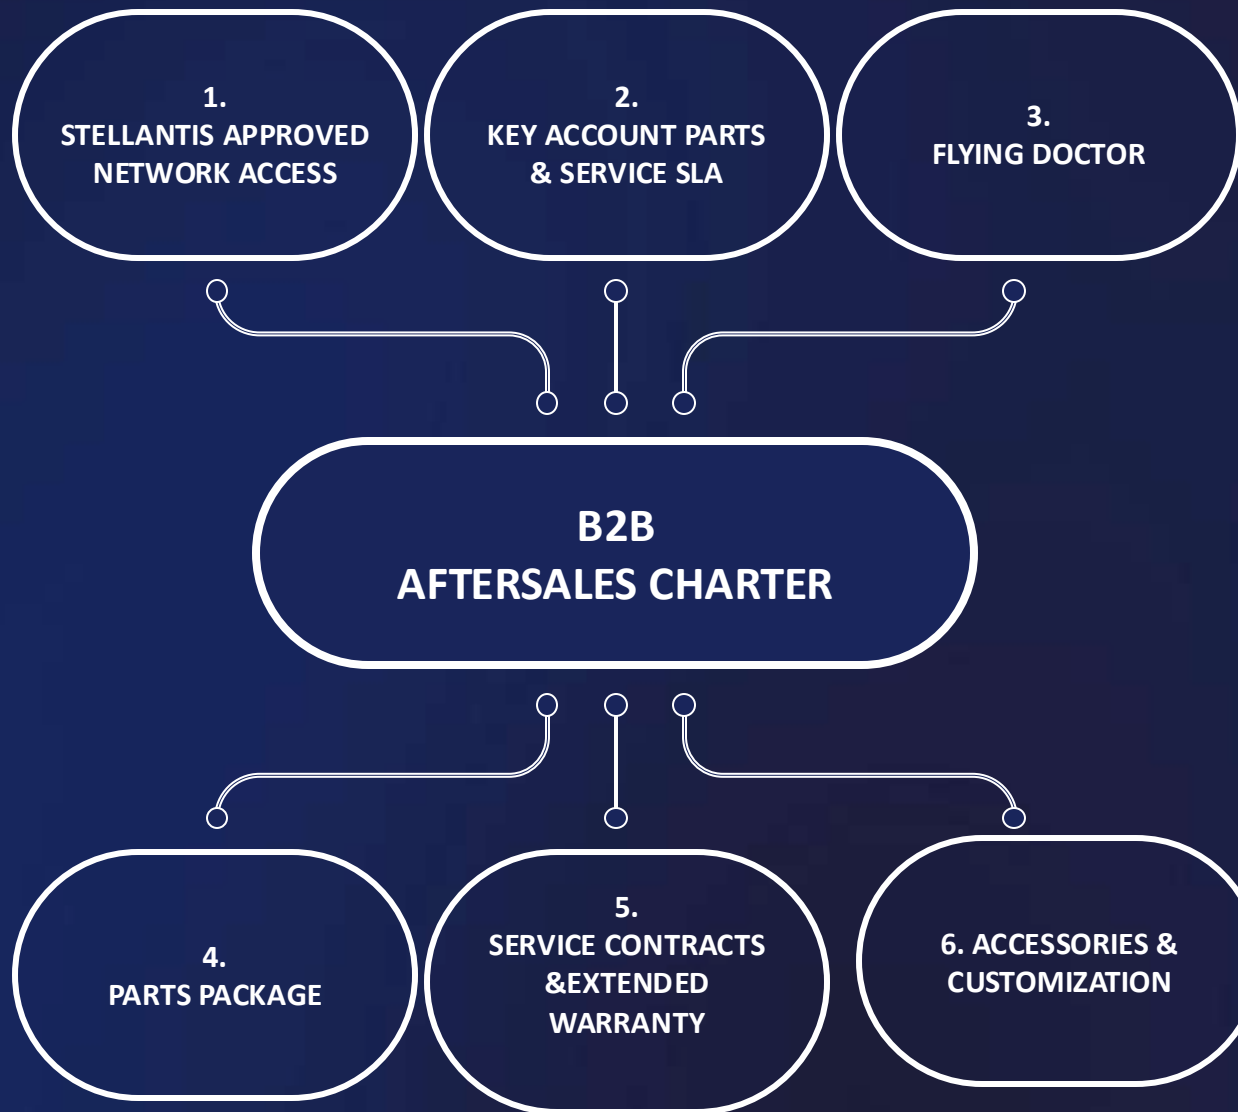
1.
STELLANTIS APPROVED NETWORK ACCESS

2.
KEY ACCOUNT PARTS & SERVICE SLA

3.
FLYING DOCTOR

B2B
AFTERSALES CHARTER

4.
PARTS PACKAGE

5.
SERVICE CONTRACTS &EXTENDED WARRANTY

6. ACCESSORIES & CUSTOMIZATION